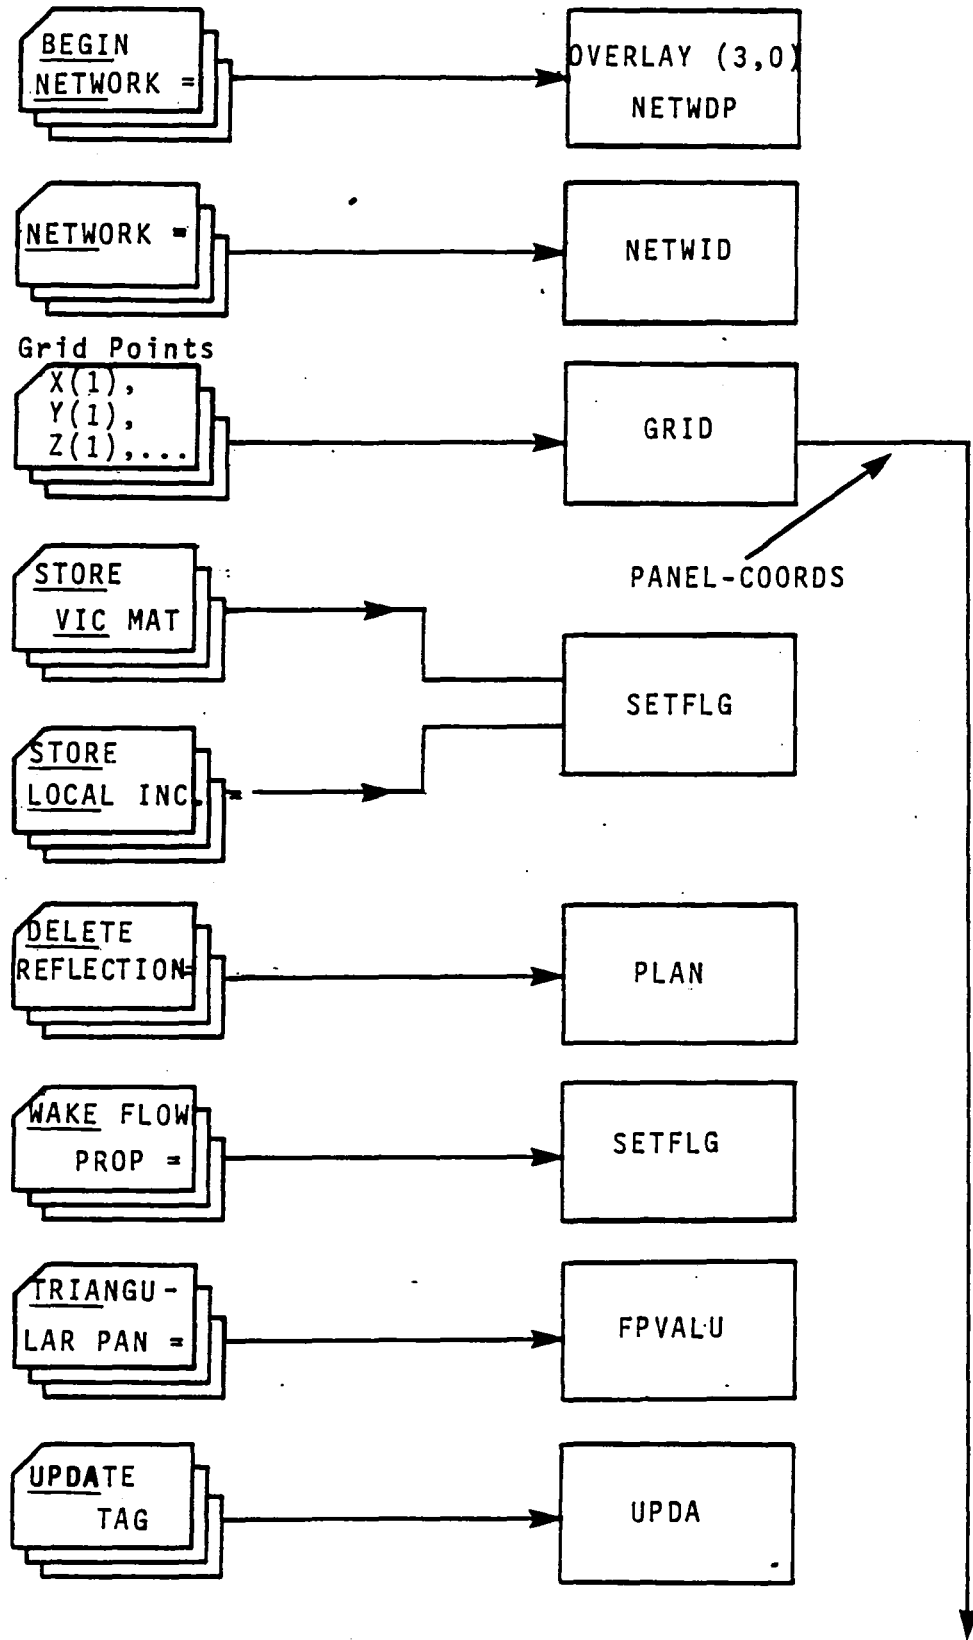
BEGIN NETWORK =

OVERLAY (3,0) NETWDP

NETWORK =

NETWID

Grid Points
X(1),
Y(1),
Z(1),...

GRID

PANEL-COORDS

STORE VIC MAT

SETFLG

STORE LOCAL INC =

DELETE REFLECTION=

PLAN

WAKE FLOW PROP =

SETFLG

TRIANGULAR PAN =

FPVALU

UPDATE TAG

UPDA